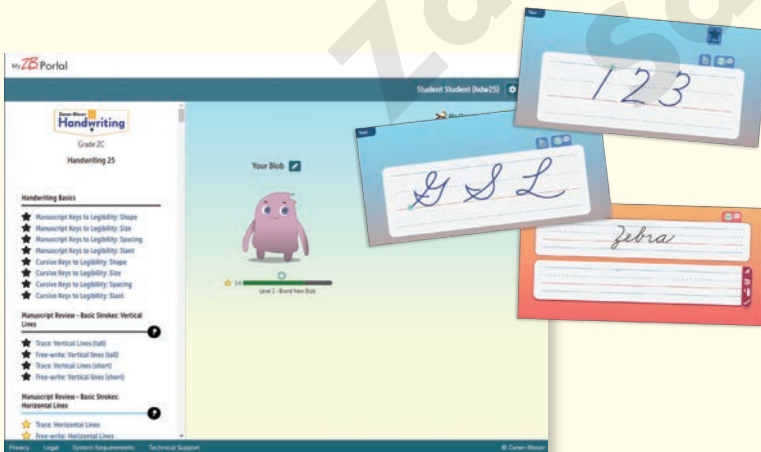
My ZB Portal

Student Student (hdw25)

Zaner-Bloser Handwriting
Grade 2C
Handwriting 25

Your Blob

Level 1 - Brand New Blob

Handwriting Basics
Manuscript Keys to Legibility: Shape
Manuscript Keys to Legibility: Size
Manuscript Keys to Legibility: Spacing
Manuscript Keys to Legibility: Slant
Cursive Keys to Legibility: Shape
Cursive Keys to Legibility: Size
Cursive Keys to Legibility: Spacing
Cursive Keys to Legibility: Slant

Manuscript Review - Basic Strokes: Vertical Lines
Trace: Vertical Lines (tall)
Free-write: Vertical lines (tall)
Trace: Vertical Lines (short)
Free-write: Vertical lines (short)

Manuscript Review - Basic Strokes: Horizontal Lines
Trace: Horizontal Lines
Free-write: Horizontal Lines

Privacy Legal System Requirements Technical Support © Zaner-Bloser

123

G S L

Zebra